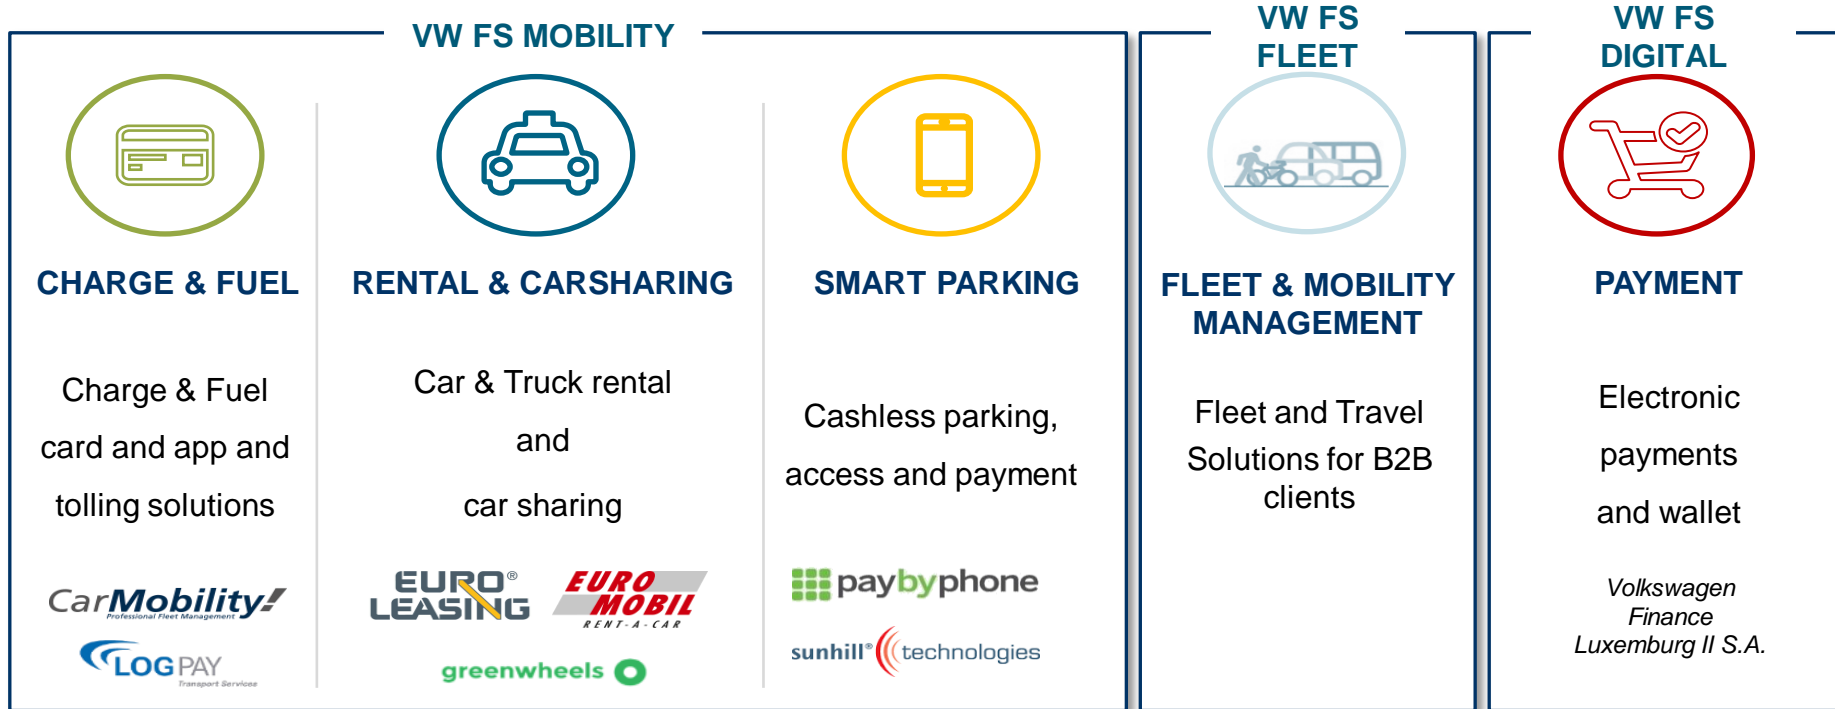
VW FS MOBILITY

VW FS FLEET

VW FS DIGITAL

CHARGE & FUEL

Charge & Fuel card and app and tolling solutions

CarMobility Professional Fleet Management

LOG PAY Transport Services

RENTAL & CARSHARING

Car & Truck rental and car sharing

EURO LEASING®

EURO MOBIL RENT-A-CAR

greenwheels

SMART PARKING

Cashless parking, access and payment

paybyphone

sunhill® technologies

FLEET & MOBILITY MANAGEMENT

Fleet and Travel Solutions for B2B clients

PAYMENT

Electronic payments and wallet

Volkswagen Finance Luxemburg II S.A.